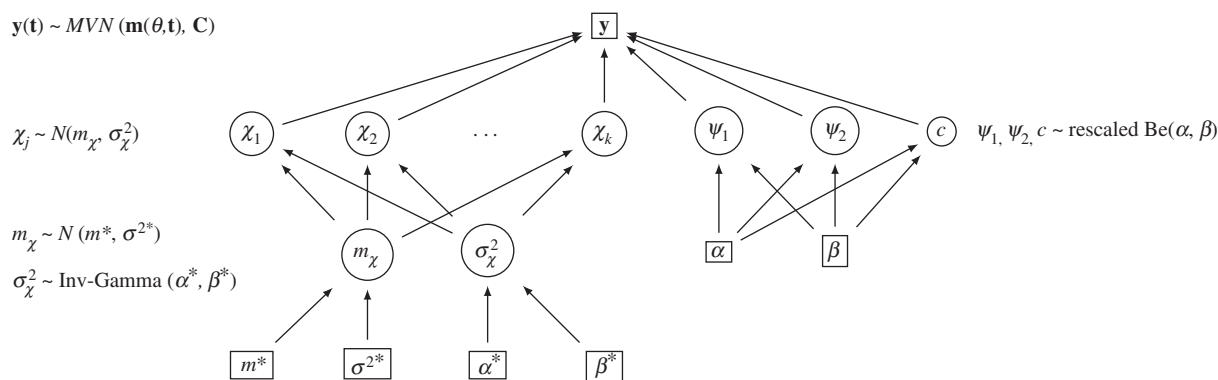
$\mathbf{y}(\mathbf{t}) \sim MVN\ (\mathbf{m}(\theta,\mathbf{t}),\ \mathbf{C})$

$\mathbf{y}$

$\chi_j \sim N(m_\chi,\ \sigma_\chi^2)$

$\chi_1$ $\chi_2$ $\cdots$ $\chi_k$ $\psi_1$ $\psi_2$ $c$

$\psi_1,\ \psi_2,\ c \sim$ rescaled Be$(\alpha,\ \beta)$

$m_\chi \sim N\ (m^*,\ \sigma^{2*})$

$\sigma_\chi^2 \sim$ Inv-Gamma $(\alpha^*,\ \beta^*)$

$m_\chi$ $\sigma_\chi^2$

$\alpha$ $\beta$

$m^*$ $\sigma^{2*}$ $\alpha^*$ $\beta^*$